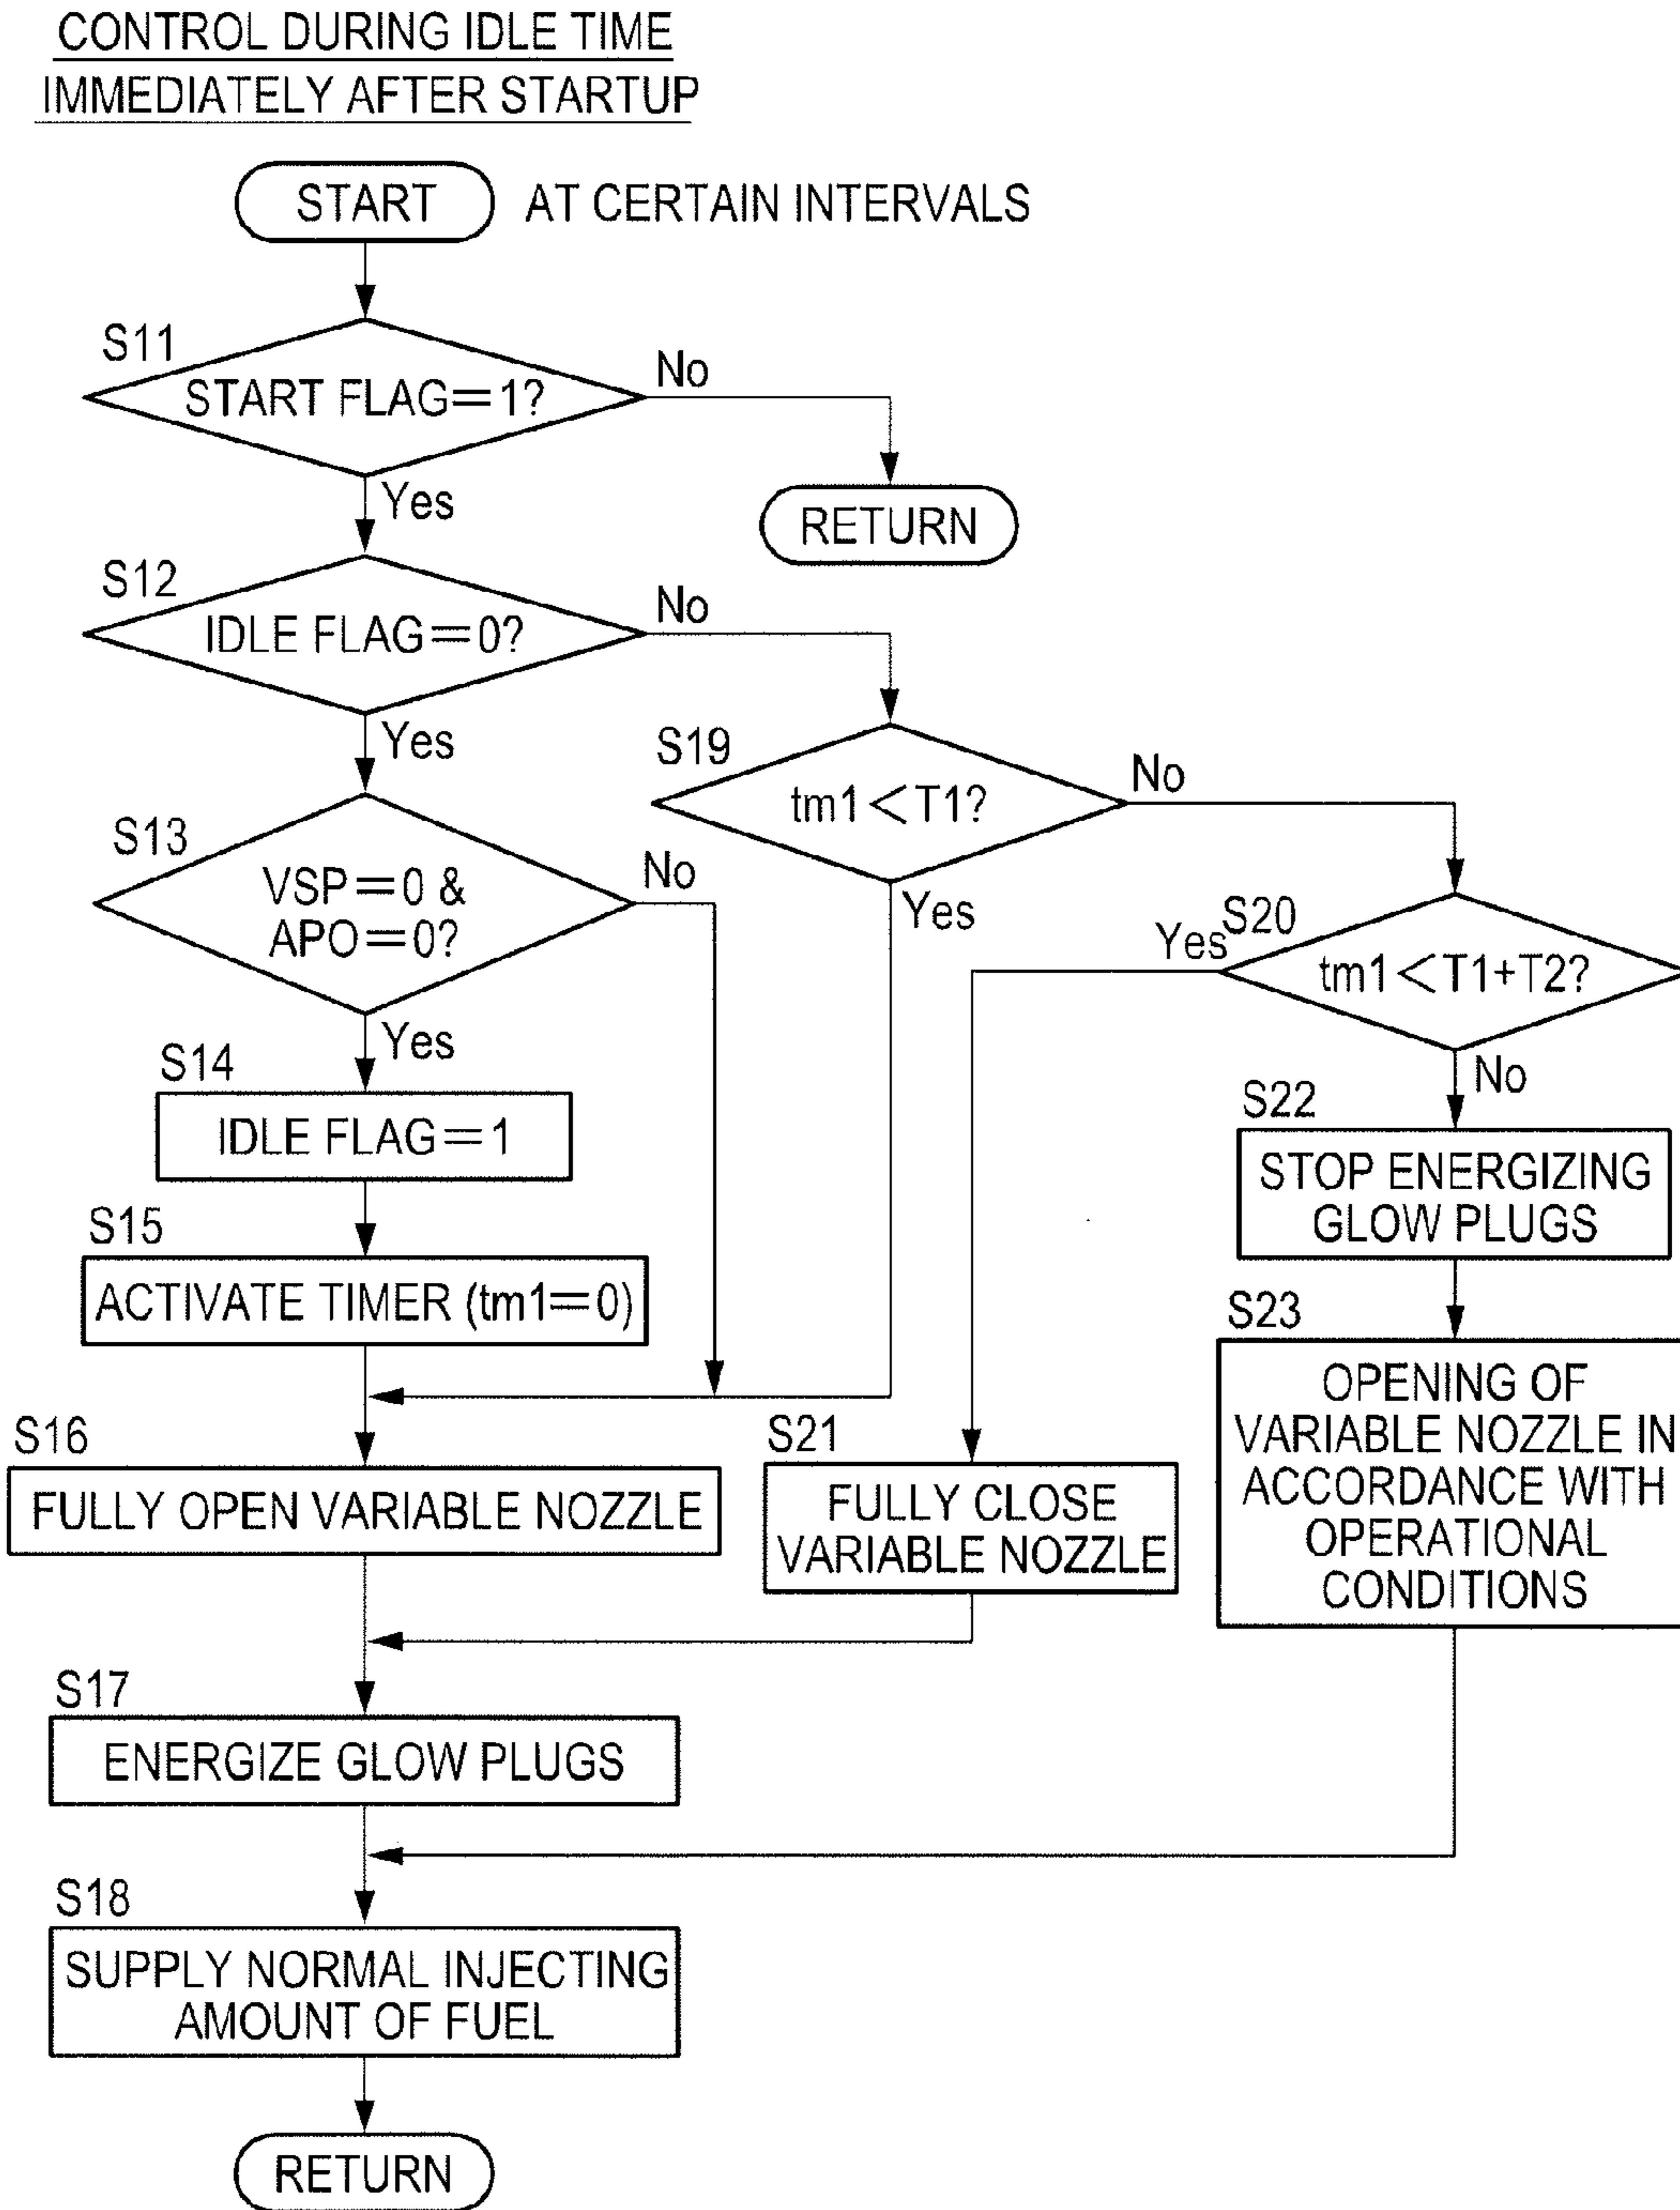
CONTROL DURING IDLE TIME IMMEDIATELY AFTER STARTUP

START AT CERTAIN INTERVALS

S11
START FLAG=1?
No
RETURN
Yes

S12
IDLE FLAG=0?
No
Yes

S19
tm1<T1?
No
Yes

S13
VSP=0 &
APO=0?
No
Yes

S20
tm1<T1+T2?
Yes
No

S14
IDLE FLAG=1

S22
STOP ENERGIZING GLOW PLUGS

S15
ACTIVATE TIMER (tm1=0)

S23
OPENING OF VARIABLE NOZZLE IN ACCORDANCE WITH OPERATIONAL CONDITIONS

S16
FULLY OPEN VARIABLE NOZZLE

S21
FULLY CLOSE VARIABLE NOZZLE

S17
ENERGIZE GLOW PLUGS

S18
SUPPLY NORMAL INJECTING AMOUNT OF FUEL

RETURN